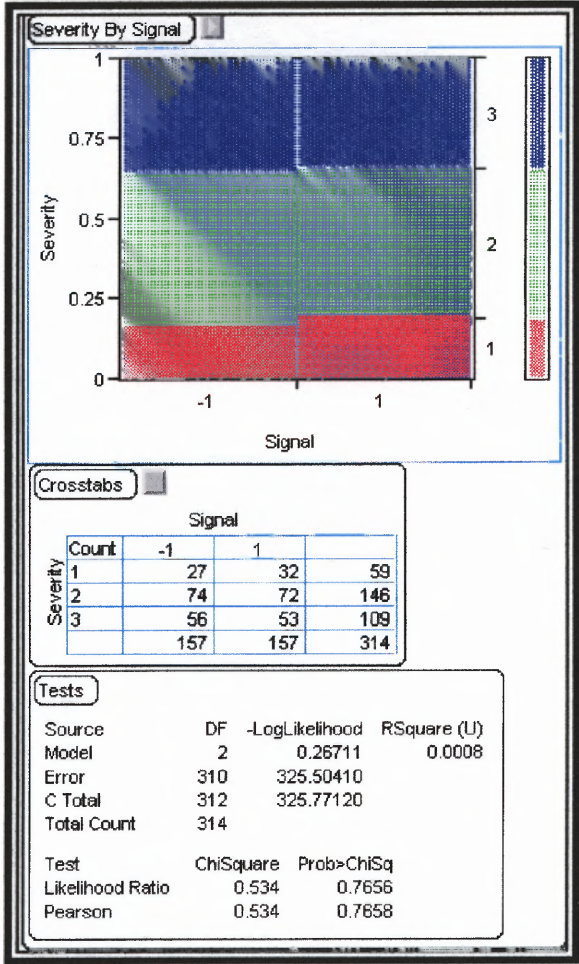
Severity By Signal

1
0.75
0.5
0.25
0
Severity
-1
1
Signal
3
2
1

Crosstabs

Signal

| Count | -1 | 1 | |
|---|---|---|---|
| 1 | 27 | 32 | 59 |
| 2 | 74 | 72 | 146 |
| 3 | 56 | 53 | 109 |
| | 157 | 157 | 314 |

Severity

Tests

| Source | DF | -LogLikelihood | RSquare (U) |
|---|---|---|---|
| Model | 2 | 0.26711 | 0.0008 |
| Error | 310 | 325.50410 | |
| C Total | 312 | 325.77120 | |
| Total Count | 314 | | |

| Test | ChiSquare | Prob>ChiSq |
|---|---|---|
| Likelihood Ratio | 0.534 | 0.7656 |
| Pearson | 0.534 | 0.7658 |